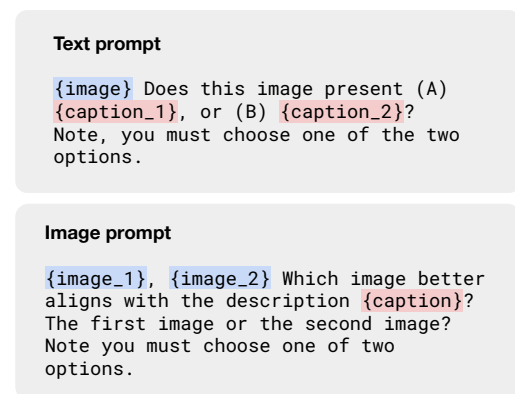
**Text prompt**

{image} Does this image present (A) {caption_1}, or (B) {caption_2}? Note, you must choose one of the two options.

**Image prompt**

{image_1}, {image_2} Which image better aligns with the description {caption}? The first image or the second image? Note you must choose one of two options.